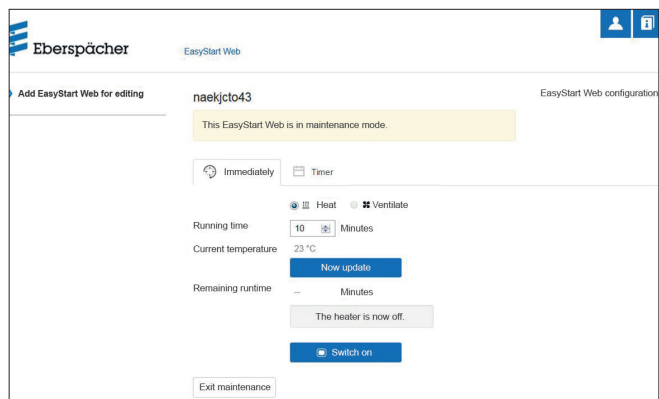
Eberspächer

EasyStart Web

Add EasyStart Web for editing

naekjcto43

EasyStart Web configuration

This EasyStart Web is in maintenance mode.

Immediately

Timer

Heat

Ventilate

Running time

10

Minutes

Current temperature

23 °C

Now update

Remaining runtime

--

Minutes

The heater is now off.

Switch on

Exit maintenance